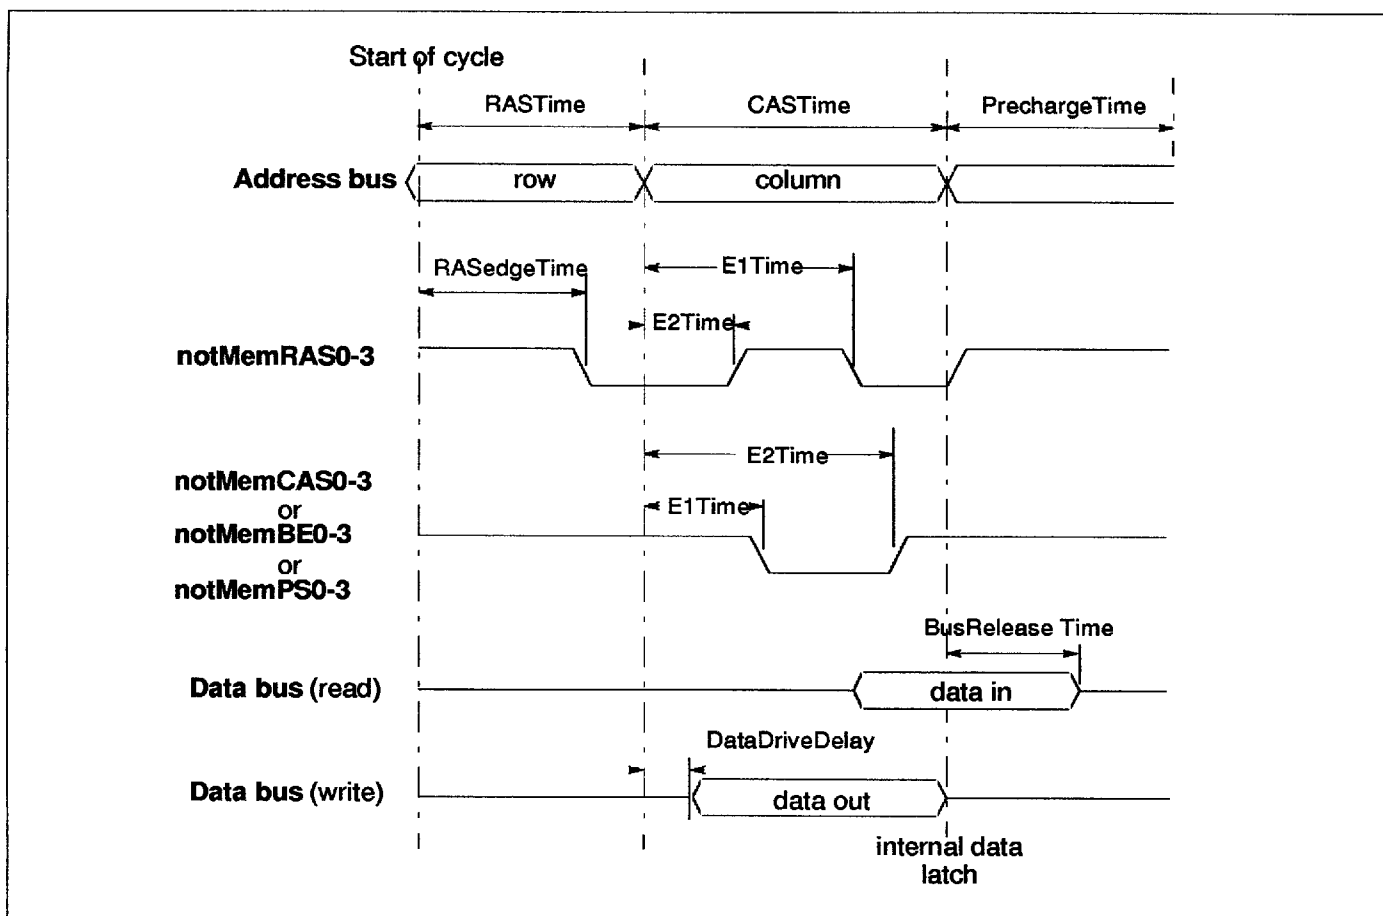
Start of cycle

RASTime

CASTime

PrechargeTime

Address bus

row

column

RASedgeTime

E1Time

E2Time

notMemRAS0-3

E2Time

notMemCAS0-3
or
notMemBE0-3
or
notMemPS0-3

E1Time

BusRelease Time

Data bus (read)

data in

DataDriveDelay

Data bus (write)

data out

internal data latch